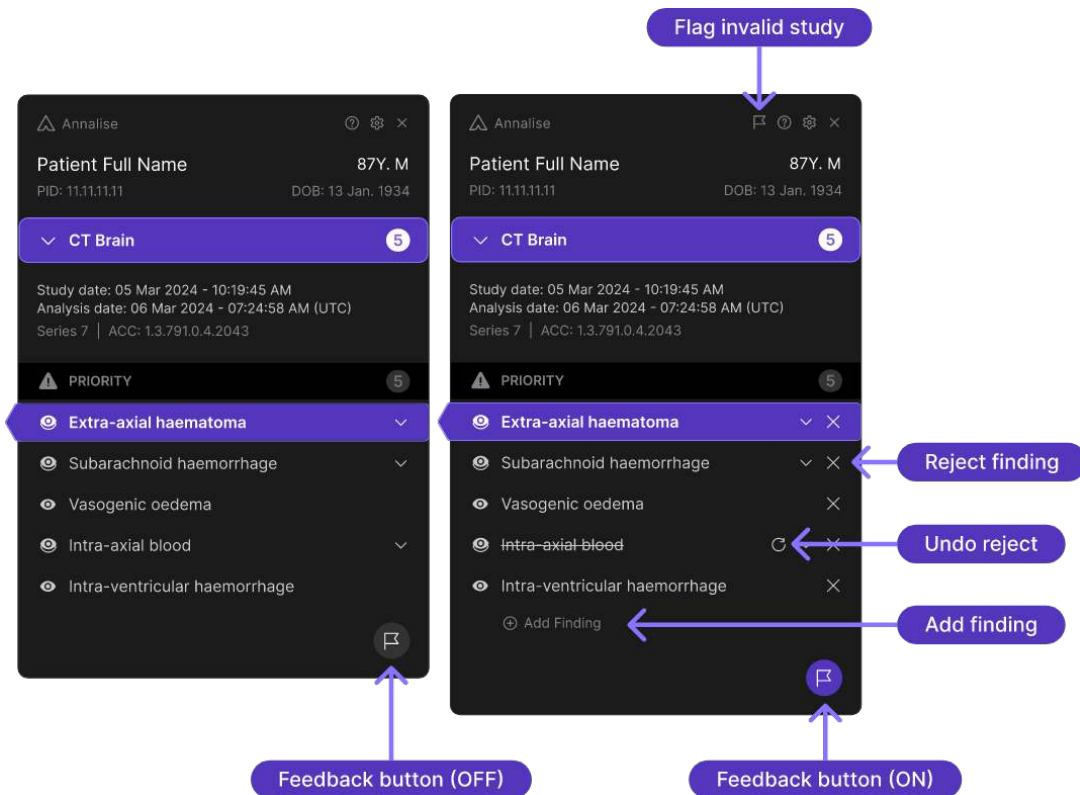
Flag invalid study

Annalise

Patient Full Name 87Y. M
PID: 11.11.11.11 DOB: 13 Jan. 1934

CT Brain 5

Study date: 05 Mar 2024 - 10:19:45 AM
Analysis date: 06 Mar 2024 - 07:24:58 AM (UTC)
Series 7 | ACC: 1.3.791.0.4.2043

PRIORITY 5

Extra-axial haematoma
Subarachnoid haemorrhage
Vasogenic oedema
Intra-axial blood
Intra-ventricular haemorrhage

Annalise

Patient Full Name 87Y. M
PID: 11.11.11.11 DOB: 13 Jan. 1934

CT Brain 5

Study date: 05 Mar 2024 - 10:19:45 AM
Analysis date: 06 Mar 2024 - 07:24:58 AM (UTC)
Series 7 | ACC: 1.3.791.0.4.2043

PRIORITY 5

Extra-axial haematoma
Subarachnoid haemorrhage
Vasogenic oedema
~~Intra-axial blood~~
Intra-ventricular haemorrhage
Add Finding

Reject finding
Undo reject
Add finding

Feedback button (OFF)
Feedback button (ON)